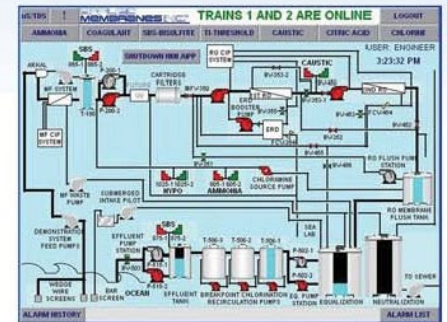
US/TDS ! MEMBRANES INC TRAINS 1 AND 2 ARE ONLINE LOGOUT

AMMONIA COAGULANT SBS-BISULFITE TI-THRESHOLD CAUSTIC CITRIC ACID CHLORINE

USER: ENGINEER

3:23:32 PM

SHUTDOWN HMI APP

RO CIP SYSTEM

CAUSTIC

SBS

CARTRIDGE FILTERS

MF SYSTEM

MF CIP SYSTEM

ERD BOOSTER PUMP

ERD

RO FLUSH PUMP STATION

HYPO

AMMONIA

CHLORAMINE SOURCE PUMP

MF WASTE PUMP

SUBMERGED INTAKE PILOT

RO MEMBRANE FLUSH TANK

DEMONSTRATION SYSTEM FEED PUMPS

EFFLUENT PUMP STATION

SEA LAB

WEDGE WIRE SCREENS

BAR SCREEN

OCEAN

EFFLUENT TANK

BREAKPOINT CHLORINATION RECIRCULATION PUMPS

EQ. PUMP STATION

EQUALIZATION

NEUTRALIZATION

TO SEWER

ALARM HISTORY

ALARM LIST